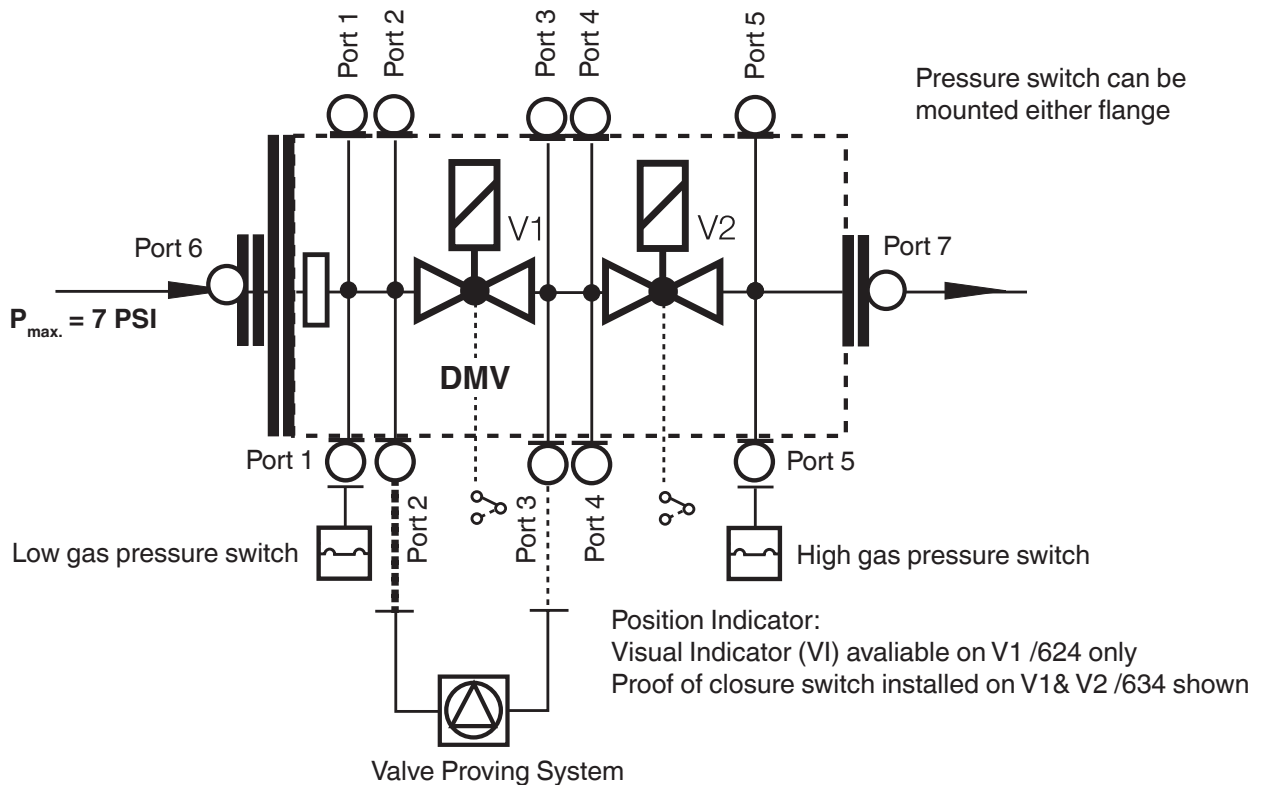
Port 1 Port 2 Port 3 Port 4 Port 5

Pressure switch can be mounted either flange

V1 V2

Port 6

Port 7

$P_{max.}$ = 7 PSI

DMV

Port 1 Port 2 Port 3 Port 4 Port 5

Low gas pressure switch

High gas pressure switch

Position Indicator:
Visual Indicator (VI) avaliable on V1 /624 only
Proof of closure switch installed on V1& V2 /634 shown

Valve Proving System